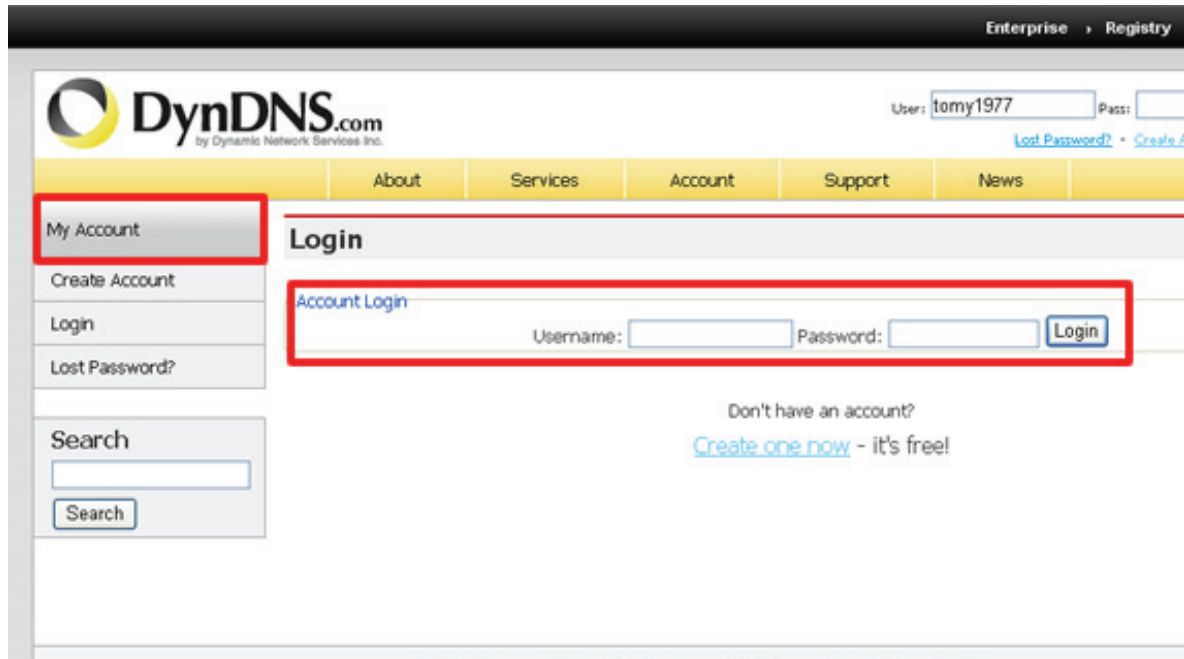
Enterprise › Registry

DynDNS.com
by Dynamic Network Services Inc.

User: tomy1977 Pass:
Lost Password? · Create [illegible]

About Services Account Support News

My Account
Create Account
Login
Lost Password?

Search
Search

Login

Account Login
Username: Password: Login

Don't have an account?
Create one now - it's free!